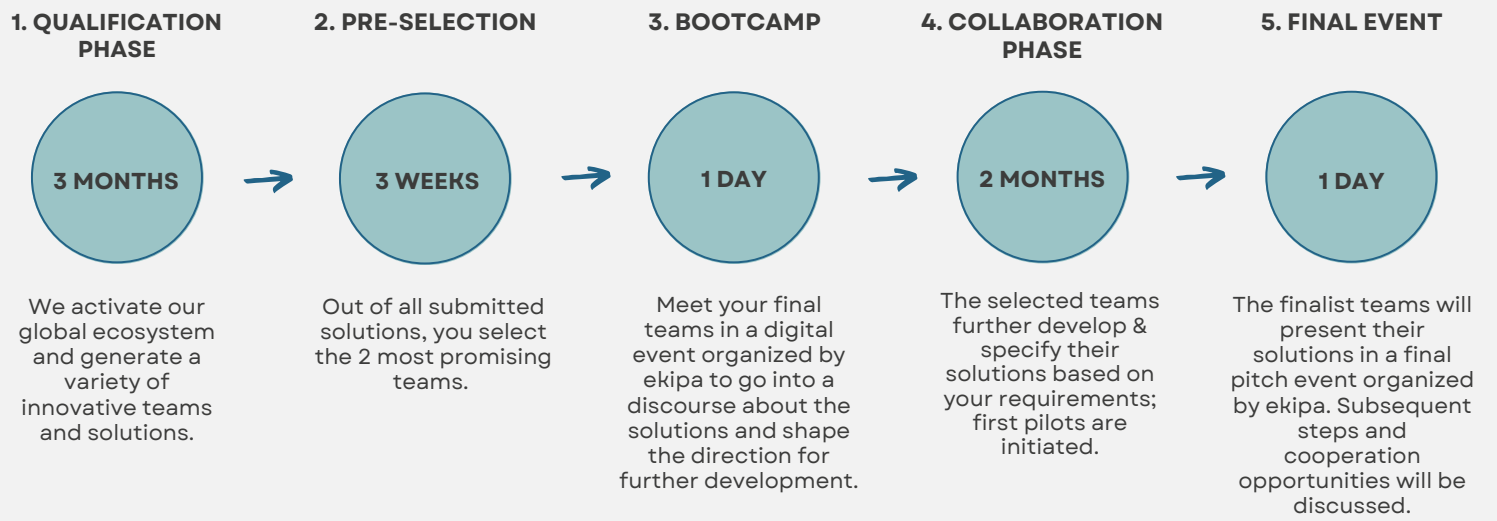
1. QUALIFICATION PHASE

3 MONTHS

We activate our global ecosystem and generate a variety of innovative teams and solutions.

2. PRE-SELECTION

3 WEEKS

Out of all submitted solutions, you select the 2 most promising teams.

3. BOOTCAMP

1 DAY

Meet your final teams in a digital event organized by ekipa to go into a discourse about the solutions and shape the direction for further development.

4. COLLABORATION PHASE

2 MONTHS

The selected teams further develop & specify their solutions based on your requirements; first pilots are initiated.

5. FINAL EVENT

1 DAY

The finalist teams will present their solutions in a final pitch event organized by ekipa. Subsequent steps and cooperation opportunities will be discussed.